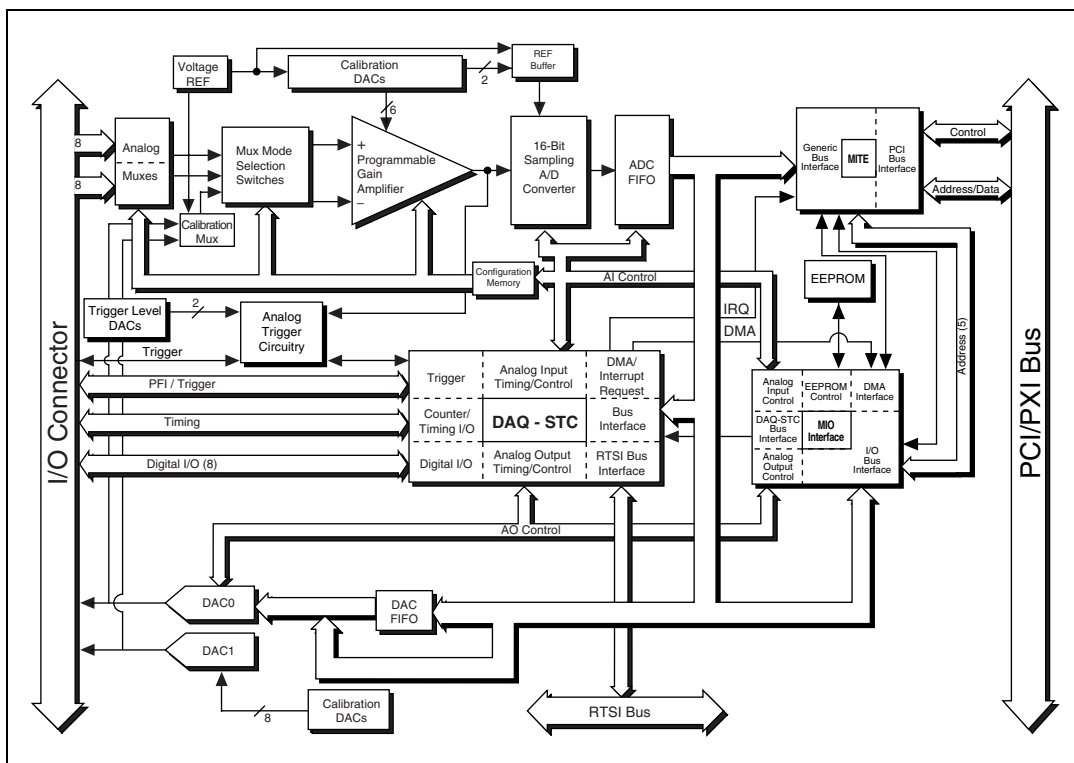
Voltage REF

Calibration DACs

2

REF Buffer

6

8

Analog

Muxes

8

Mux Mode Selection Switches

+ Programmable Gain Amplifier −

16-Bit Sampling A/D Converter

ADC FIFO

Generic Bus Interface

MITE

PCI Bus Interface

Control

Address/Data

Calibration Mux

Configuration Memory

AI Control

EEPROM

Trigger Level DACs

2

Analog Trigger Circuitry

IRQ

DMA

Address (5)

I/O Connector

PCI/PXI Bus

Trigger

PFI / Trigger

Timing

Digital I/O (8)

Trigger

Analog Input Timing/Control

DMA/ Interrupt Request

Counter/ Timing I/O

DAQ - STC

Bus Interface

Digital I/O

Analog Output Timing/Control

RTSI Bus Interface

Analog Input Control

EEPROM Control

DMA Interface

DAQ-STC Bus Interface

MIO Interface

Analog Output Control

I/O Bus Interface

AO Control

DAC0

DAC FIFO

DAC1

8

Calibration DACs

RTSI Bus